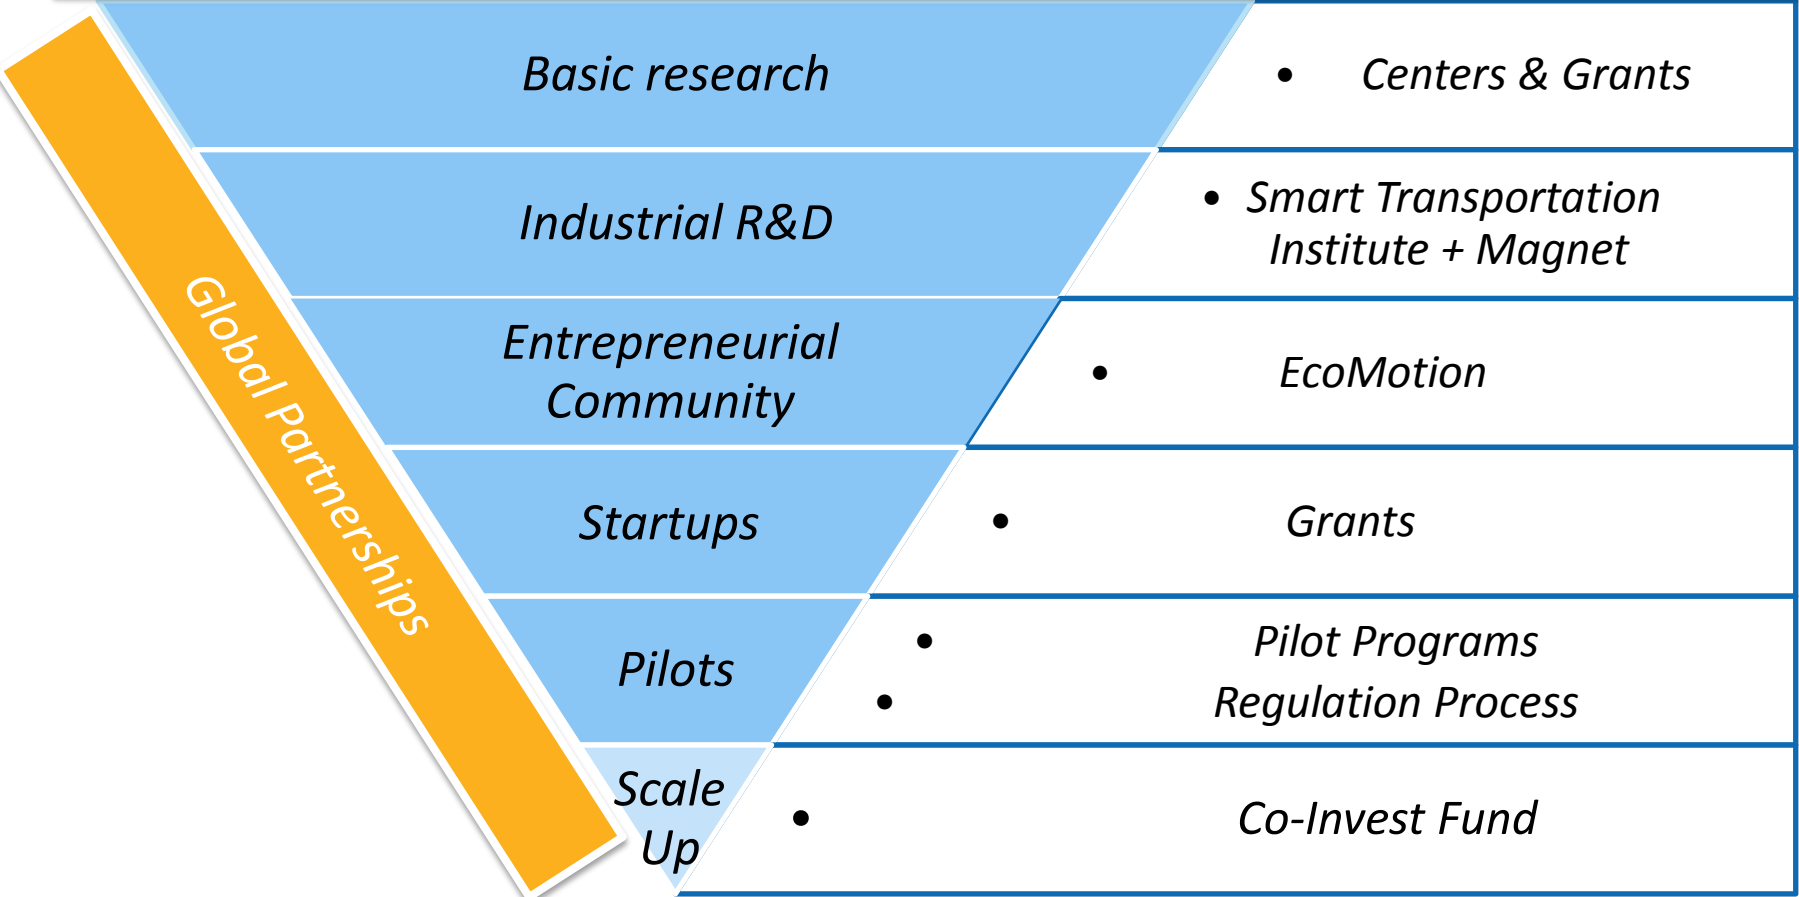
Global Partnerships

Basic research

• Centers & Grants

Industrial R&D

• Smart Transportation Institute + Magnet

Entrepreneurial Community

• EcoMotion

Startups

• Grants

Pilots

• Pilot Programs
• Regulation Process

Scale Up

• Co-Invest Fund